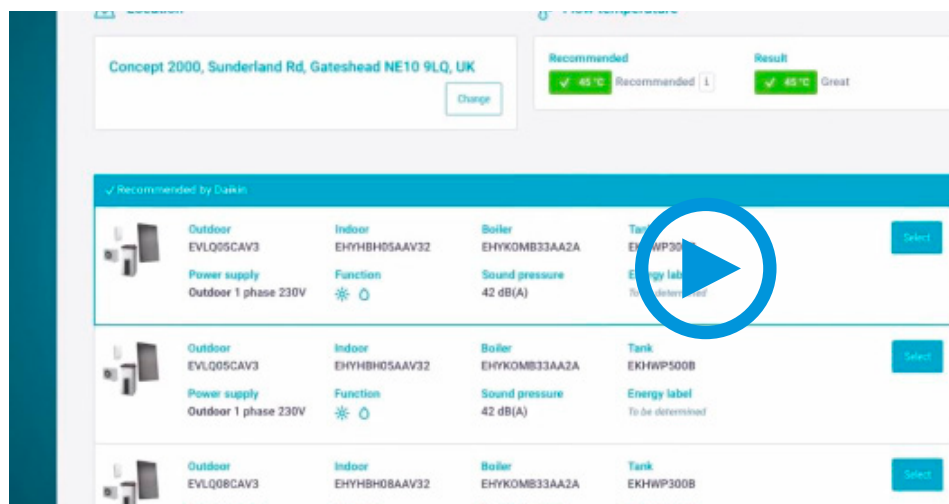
Location

Flow temperature

Concept 2000, Sunderland Rd, Gateshead NE10 9LQ, UK

Change

Recommended

✓ 45 °C Recommended i

Result

✓ 45 °C Great

✓ Recommended by Daikin

Outdoor
EVLQ05CAV3

Power supply
Outdoor 1 phase 230V

Indoor
EHYHBH05AAV32

Function

Boiler
EHYKOMB33AA2A

Sound pressure
42 dB(A)

Tank
EKHWP30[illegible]

Energy label
To be determined

Select

Outdoor
EVLQ05CAV3

Power supply
Outdoor 1 phase 230V

Indoor
EHYHBH05AAV32

Function

Boiler
EHYKOMB33AA2A

Sound pressure
42 dB(A)

Tank
EKHWP500B

Energy label
To be determined

Select

Outdoor
EVLQ08CAV3

Indoor
EHYHBH08AAV32

Boiler
EHYKOMB33AA2A

Tank
EKHWP300B

Select